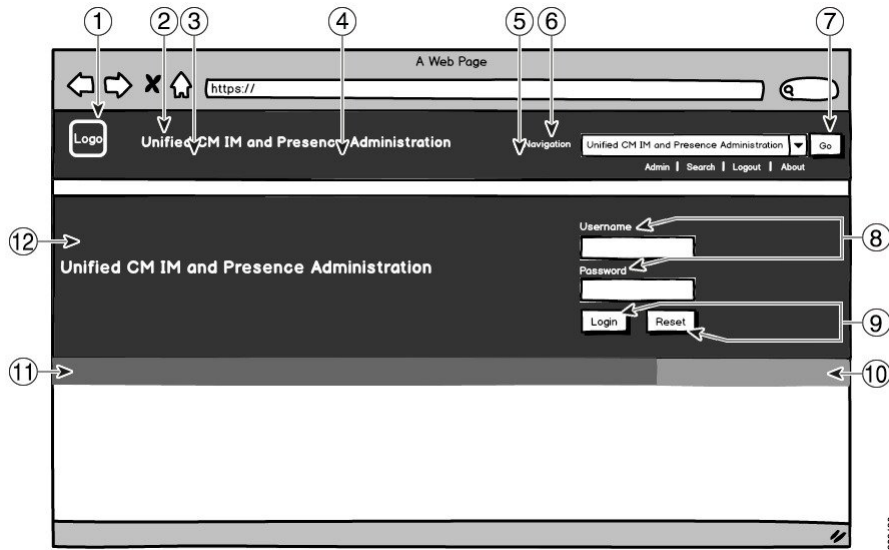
1 2 3 4 5 6 7

A Web Page

https://

Logo

Unified CM IM and Presence Administration

Navigation

Unified CM IM and Presence Administration

Go

Admin | Search | Logout | About

12

Unified CM IM and Presence Administration

Username

8

Password

Login

Reset

9

11

10